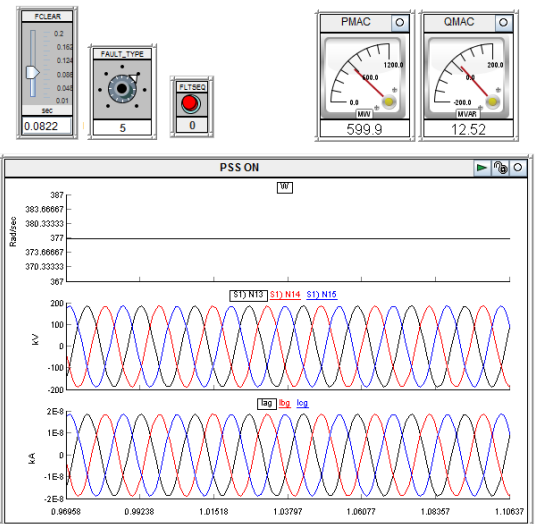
FCLEAR
0.2
0.162
0.124
0.086
0.048
0.01
sec
0.0822

FAULT_TYPE
5

FLTSEQ
0

PMAC
0.0
600.0
1200.0
MW
599.9

QMAC
-200.0
0.0
200.0
MVAR
12.52

PSS ON

W
387
383.66667
380.33333
377
373.66667
370.33333
367
Rad/sec

S1) N13 S1) N14 S1) N15
200
150
100
50
0
-50
-100
-150
-200
kV

Iag Ibg Icg
2E-8
1E-8
0
-1E-8
-2E-8
kA

0.96958 0.99238 1.01518 1.03797 1.06077 1.08357 1.10637